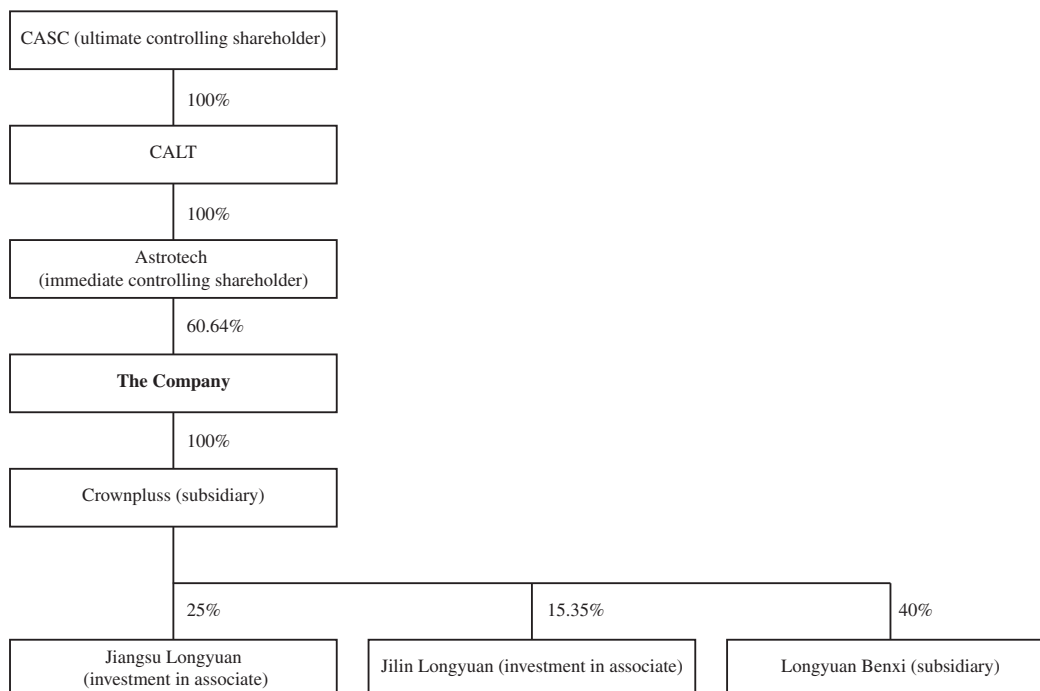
CASC (ultimate controlling shareholder)

100%

CALT

100%

Astrotech (immediate controlling shareholder)

60.64%

**The Company**

100%

Crownpluss (subsidiary)

25%

15.35%

40%

Jiangsu Longyuan (investment in associate)

Jilin Longyuan (investment in associate)

Longyuan Benxi (subsidiary)